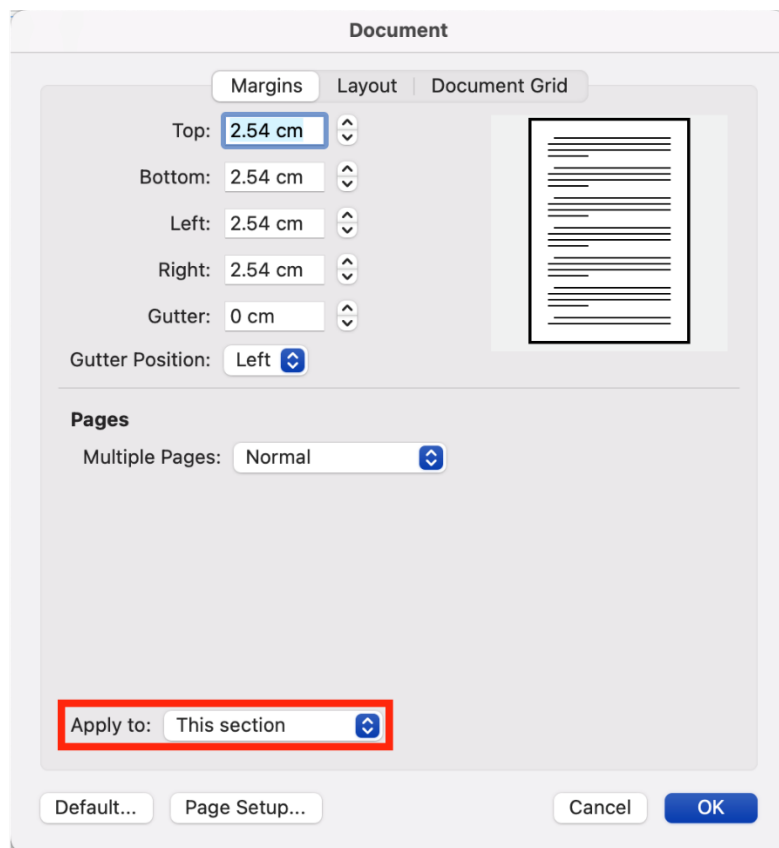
Document

Margins | Layout | Document Grid

Top: 2.54 cm

Bottom: 2.54 cm

Left: 2.54 cm

Right: 2.54 cm

Gutter: 0 cm

Gutter Position: Left

Pages

Multiple Pages: Normal

Apply to: This section

Default... | Page Setup... | Cancel | OK